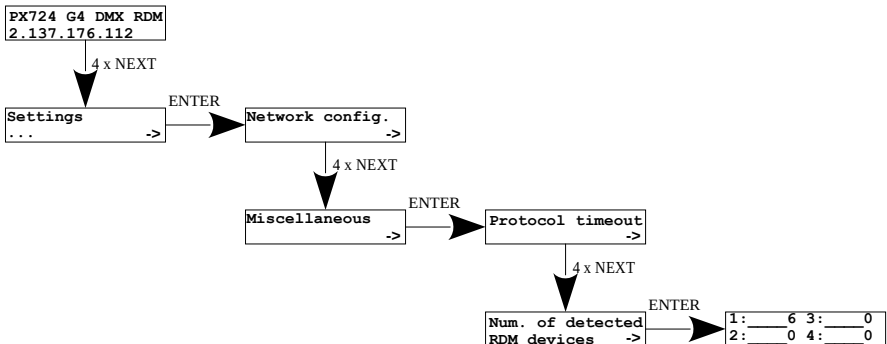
PX724 G4 DMX RDM
2.137.176.112

4 x NEXT

Settings
... ->

ENTER

Network config.
->

4 x NEXT

Miscellaneous
->

ENTER

Protocol timeout
->

4 x NEXT

Num. of detected
RDM devices ->

ENTER

1:____6 3:____0
2:____0 4:____0